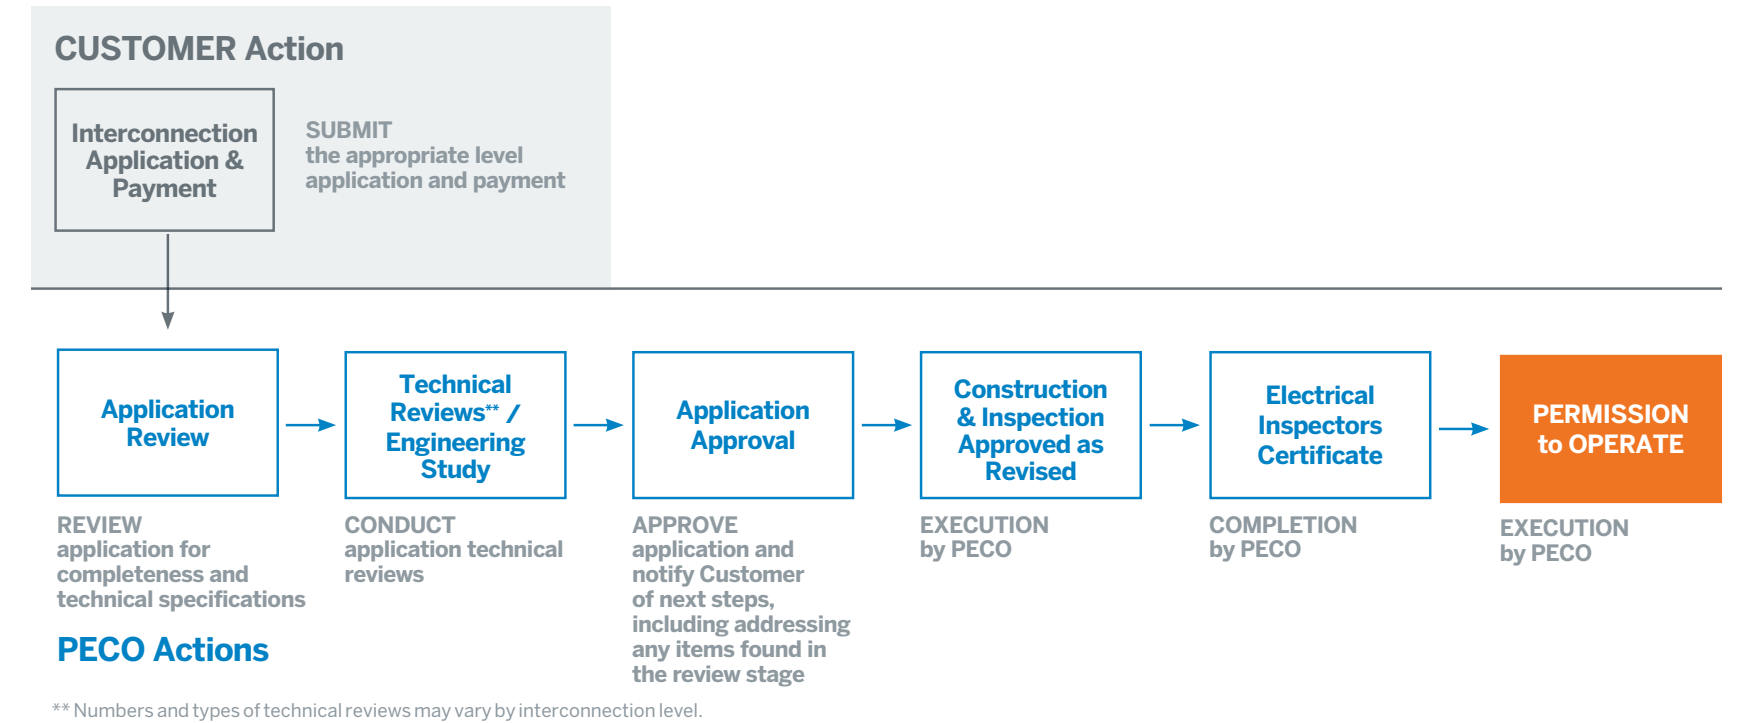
CUSTOMER Action

Interconnection Application & Payment

SUBMIT
the appropriate level application and payment

Application Review

Technical Reviews** / Engineering Study

Application Approval

Construction & Inspection Approved as Revised

Electrical Inspectors Certificate

PERMISSION to OPERATE

REVIEW
application for completeness and technical specifications

CONDUCT
application technical reviews

APPROVE
application and notify Customer of next steps, including addressing any items found in the review stage

EXECUTION
by PECO

COMPLETION
by PECO

EXECUTION
by PECO

PECO Actions

** Numbers and types of technical reviews may vary by interconnection level.